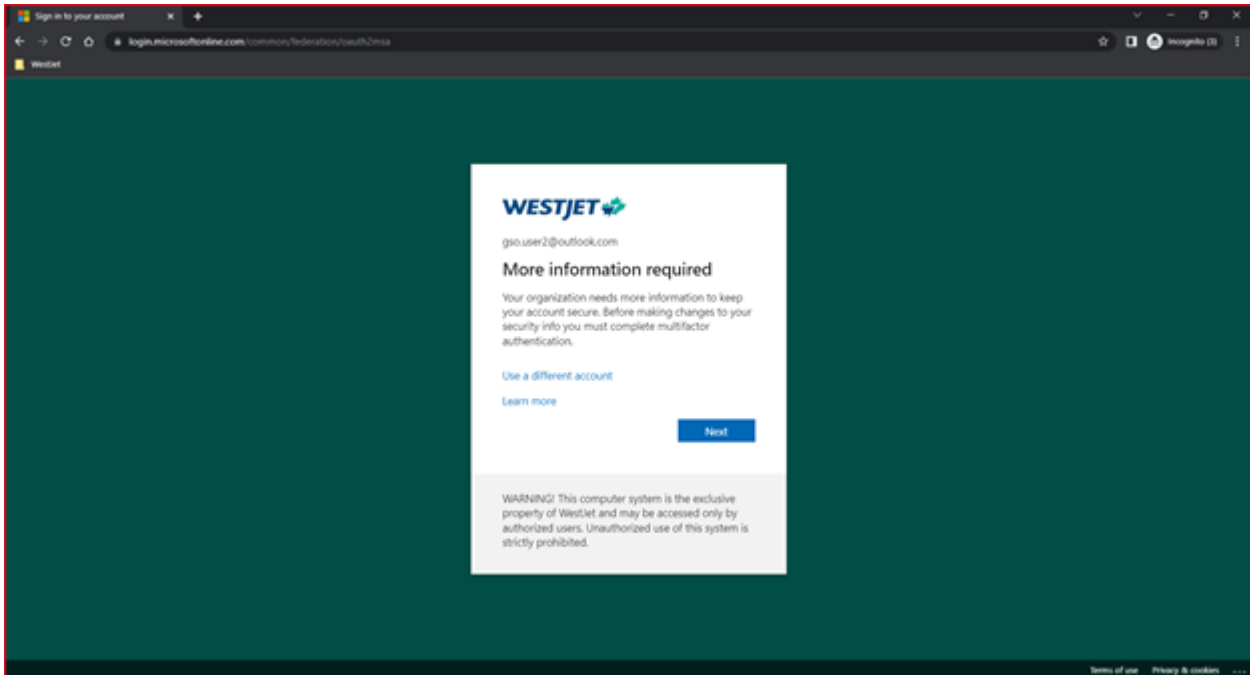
Sign in to your account

login.microsoftonline.com/common/federation/oauth2msa

Incognito (3)

WestJet

WESTJET

gso.user2@outlook.com

More information required

Your organization needs more information to keep your account secure. Before making changes to your security info you must complete multifactor authentication.

Use a different account

Learn more

Next

WARNING! This computer system is the exclusive property of WestJet and may be accessed only by authorized users. Unauthorized use of this system is strictly prohibited.

Terms of use Privacy & cookies ...